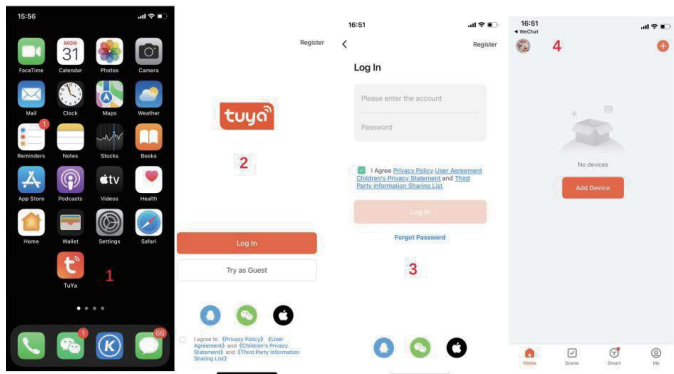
15:56

MON
31

FaceTime Calendar Photos Camera

Mail Clock Maps Weather

1

Reminders Notes Stocks Books

tv

App Store Podcasts Videos Health

Home Wallet Settings Safari

TuYa

1

3

66

Register

tuya

2

Log In

Try as Guest

I agree to 《Privacy Policy》《User Agreement》and《Children's Privacy Statement》and《Third Party Information Sharing List》

16:51

Register

Log In

Please enter the account

Password

I Agree Privacy Policy User Agreement Children's Privacy Statement and Third Party Information Sharing List

Log In

Forgot Password

3

16:51
◂ WeChat

4

No devices

Add Device

Home Scene Smart Me